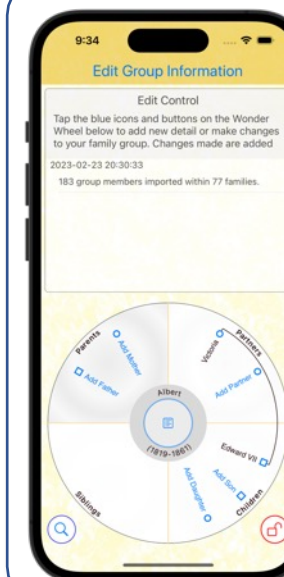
9:34

Edit Group Information

Edit Control

Tap the blue icons and buttons on the Wonder Wheel below to add new detail or make changes to your family group. Changes made are added

2023-02-23 20:30:33

183 group members imported within 77 families.

Parents

Add Mother

Add Father

Victoria

Partners

Add Partner

Albert

(1819-1861)

Edward VII

Add Son

Children

Add Daughter

Siblings